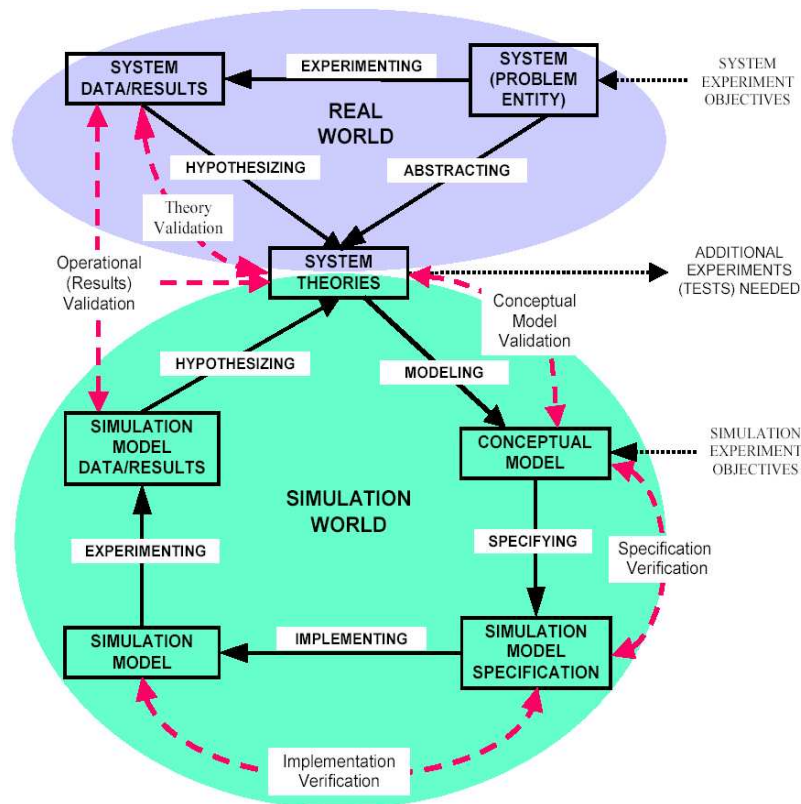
SYSTEM DATA/RESULTS

EXPERIMENTING

SYSTEM (PROBLEM ENTITY)

SYSTEM EXPERIMENT OBJECTIVES

REAL WORLD

HYPOTHESIZING

ABSTRACTING

Theory Validation

Operational (Results) Validation

SYSTEM THEORIES

ADDITIONAL EXPERIMENTS (TESTS) NEEDED

Conceptual Model Validation

HYPOTHESIZING

MODELING

SIMULATION MODEL DATA/RESULTS

CONCEPTUAL MODEL

SIMULATION EXPERIMENT OBJECTIVES

SIMULATION WORLD

EXPERIMENTING

SPECIFYING

Specification Verification

SIMULATION MODEL

IMPLEMENTING

SIMULATION MODEL SPECIFICATION

Implementation Verification